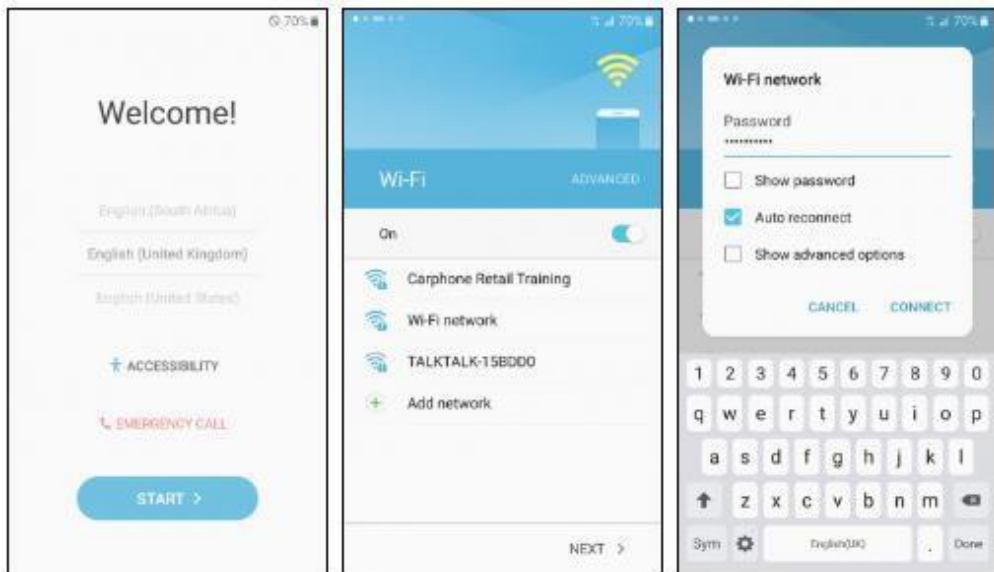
70%

Welcome!

English (South Africa)

English (United Kingdom)

English (United States)

ACCESSIBILITY

EMERGENCY CALL

START >

70%

Wi-Fi

ADVANCED

On

Carphone Retail Training

Wi-Fi network

TALKTALK-15BDD0

Add network

NEXT >

70%

Wi-Fi network

Password

••••••••••

Show password

Auto reconnect

Show advanced options

CANCEL

CONNECT

1 2 3 4 5 6 7 8 9 0

q w e r t y u i o p

a s d f g h j k l

z x c v b n m

Sym

English(UK)

.

Done